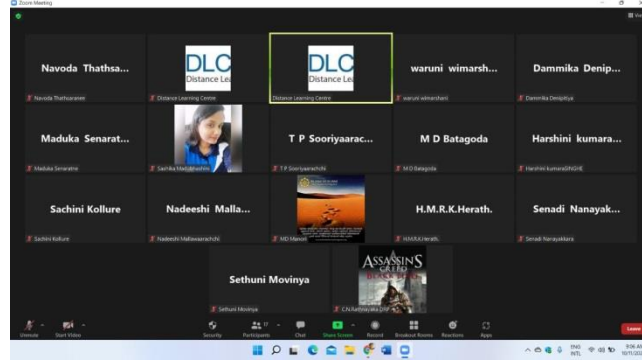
Zoom Meeting

Navoda Thathsa...
Navoda Thathsarani

DLC
Distance Lea
Distance Learning Centre

DLC
Distance Lea
Distance Learning Centre

waruni wimarsh...
waruni wimarsheni

Dammika Denip...
Dammika Denipitiya

Maduka Senarat...
Maduka Senaratne

Sachika Madubhashini

T P Sooriyaarac...
T P Sooriyaarachchi

M D Batagoda
M D Batagoda

Harshini kumara...
Harshini kumaraSINGHE

Sachini Kollure
Sachini Kollure

Nadeeshi Malla...
Nadeeshi Mallawaarachchi

MD Manori

H.M.R.K.Herath.
H.M.R.K.Herath.

Senadi Nanayak...
Senadi Nanayakkara

Sethuni Movinya
Sethuni Movinya

ASSASSINS CREED
C.N.Rathnayaka

Unmute
Start Video
Security
Participants 17
Chat
Share Screen
Record
Breakout Rooms
Reactions
Apps
Leave

ENG INTL
9:06 AM
10/1/2023